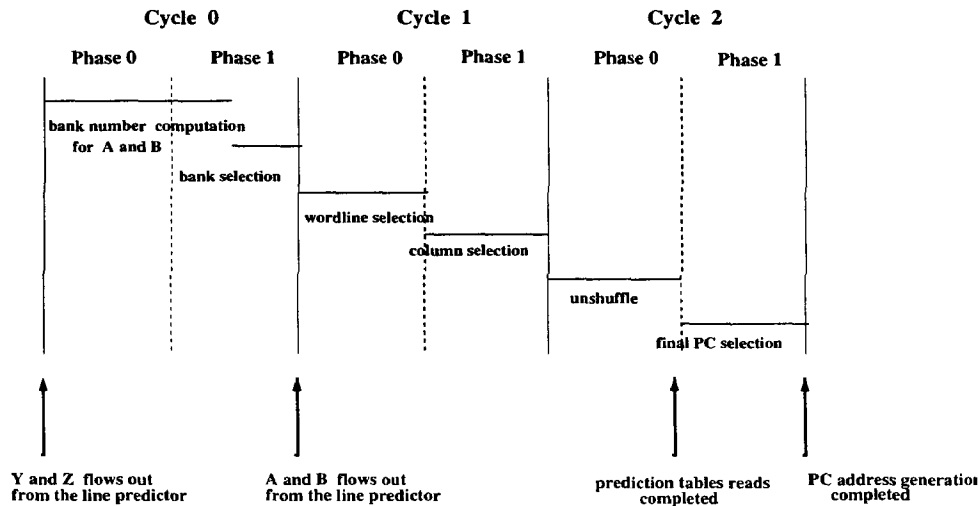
Cycle 0

Phase 0

Phase 1

Cycle 1

Phase 0

Phase 1

Cycle 2

Phase 0

Phase 1

bank number computation for A and B

bank selection

wordline selection

column selection

unshuffle

final PC selection

Y and Z flows out from the line predictor

A and B flows out from the line predictor

prediction tables reads completed

PC address generation completed